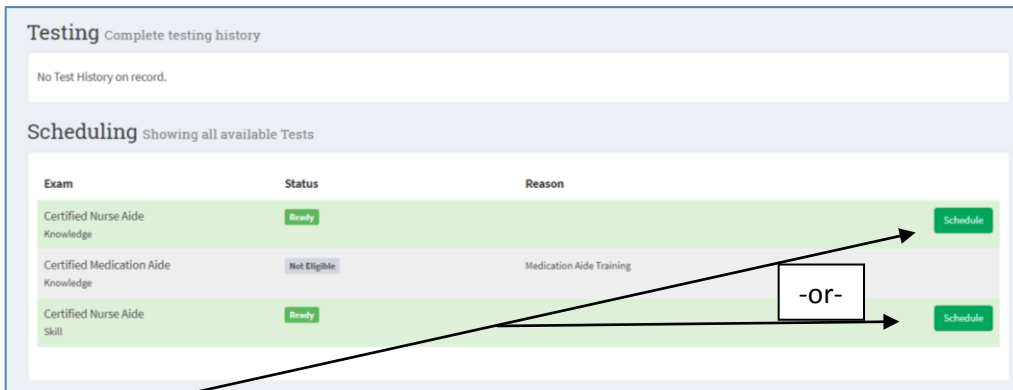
Testing Complete testing history

No Test History on record.

Scheduling Showing all available Tests

| Exam | Status | Reason | |
|---|---|---|---|
| Certified Nurse Aide<br>Knowledge | Ready | | Schedule |
| Certified Medication Aide<br>Knowledge | Not Eligible | Medication Aide Training | |
| Certified Nurse Aide<br>Skill | Ready | | Schedule |

-or-